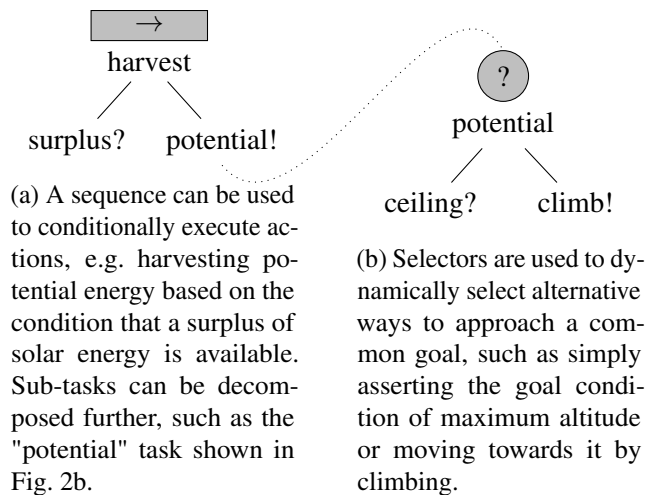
$\rightarrow$
harvest
surplus? potential!

(a) A sequence can be used to conditionally execute actions, e.g. harvesting potential energy based on the condition that a surplus of solar energy is available. Sub-tasks can be decomposed further, such as the "potential" task shown in Fig. 2b.

?
potential
ceiling? climb!

(b) Selectors are used to dynamically select alternative ways to approach a common goal, such as simply asserting the goal condition of maximum altitude or moving towards it by climbing.